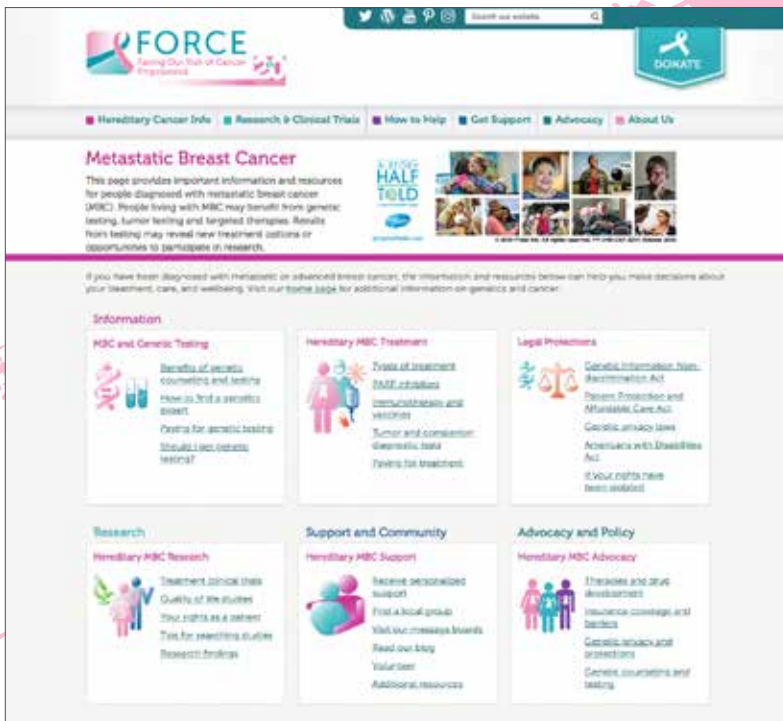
Search our website

FORCE
Facing Our Risk of Cancer Empowered

DONATE

Hereditary Cancer Info | Research & Clinical Trials | How to Help | Get Support | Advocacy | About Us

Metastatic Breast Cancer

This page provides important information and resources for people diagnosed with metastatic breast cancer (MBC). People living with MBC may benefit from genetic testing, tumor testing and targeted therapies. Results from testing may reveal new treatment options or opportunities to participate in research.

A STORY HALF TOLD

If you have been diagnosed with metastatic or advanced breast cancer, the information and resources below can help you make decisions about your treatment, care, and wellbeing. Visit our home page for additional information on genetics and cancer.

Information

MBC and Genetic Testing
Benefits of genetic counseling and testing
How to find a genetics expert
Paying for genetic testing
Should I get genetic testing?

Hereditary MBC Treatment
Types of treatment
PARP inhibitors
Immunotherapy and vaccines
Tumor and companion diagnostic tests
Paying for treatment

Legal Protections
Genetic Information Nondiscrimination Act
Patient Protection and Affordable Care Act
Genetic privacy laws
Americans with Disabilities Act
If your rights have been violated

Research

Hereditary MBC Research
Treatment clinical trials
Quality of life studies
Your rights as a patient
Tips for searching studies
Research findings

Support and Community

Hereditary MBC Support
Receive personalized support
Find a local group
Visit our message boards
Read our blog
Volunteer
Additional resources

Advocacy and Policy

Hereditary MBC Advocacy
Therapies and drug development
Insurance coverage and barriers
Genetic privacy and protections
Genetic counseling and testing